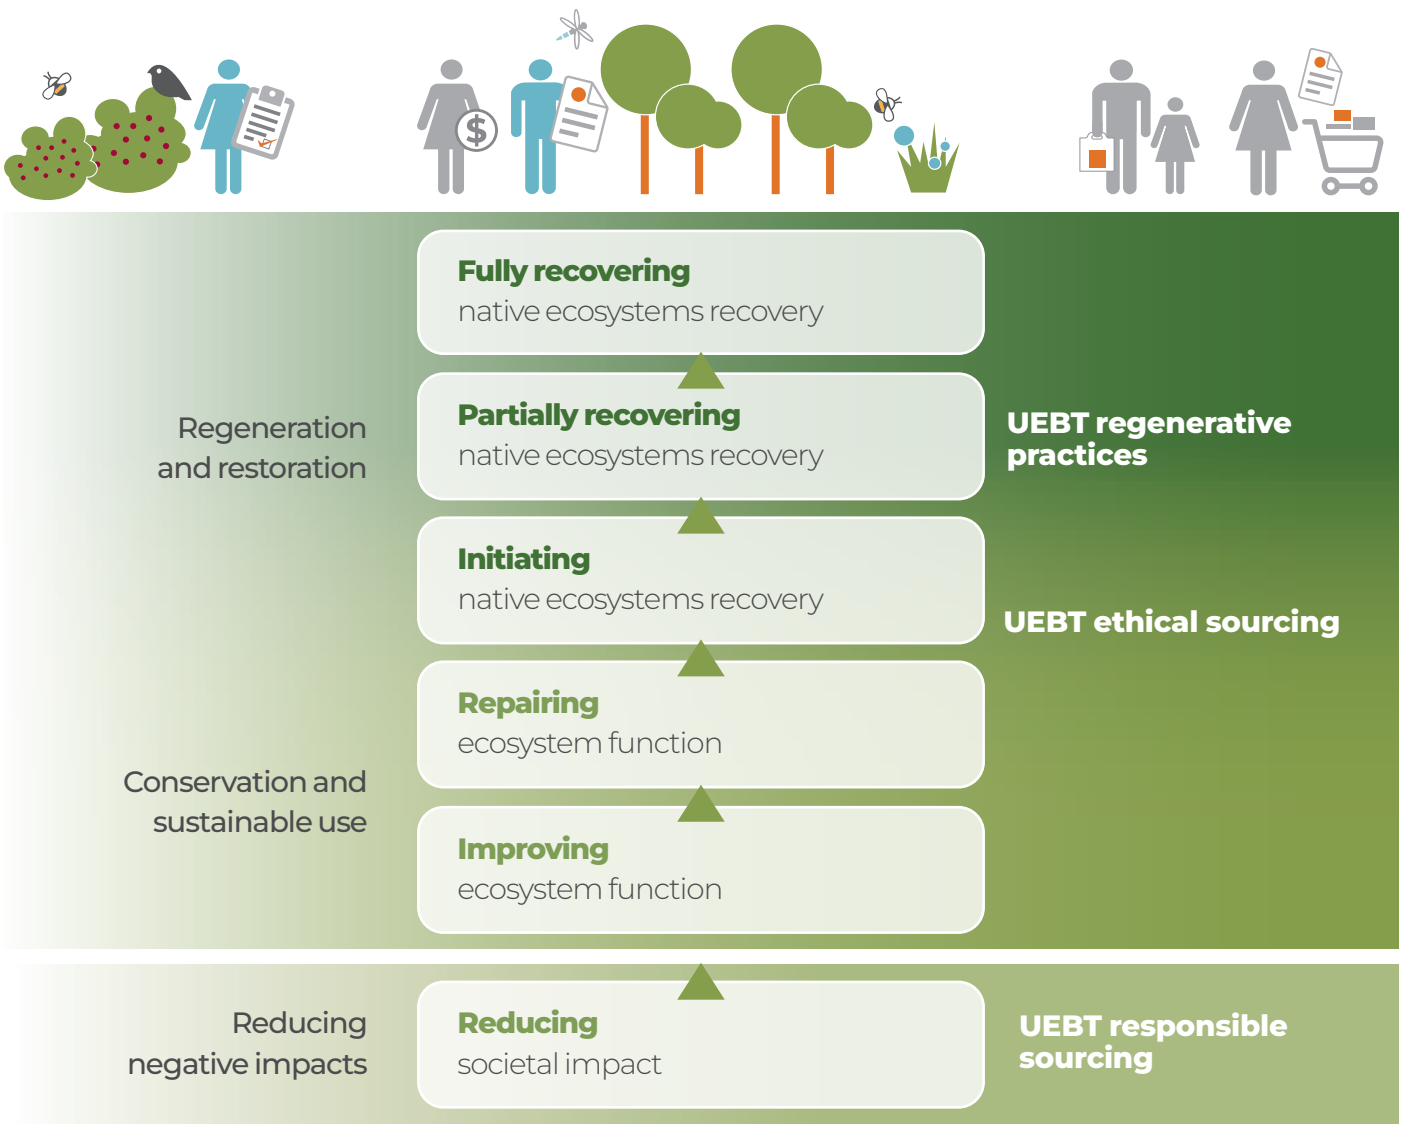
Fully recovering
native ecosystems recovery

Partially recovering
native ecosystems recovery

Initiating
native ecosystems recovery

Repairing
ecosystem function

Improving
ecosystem function

Reducing
societal impact

Regeneration and restoration

Conservation and sustainable use

Reducing negative impacts

UEBT regenerative practices

UEBT ethical sourcing

UEBT responsible sourcing